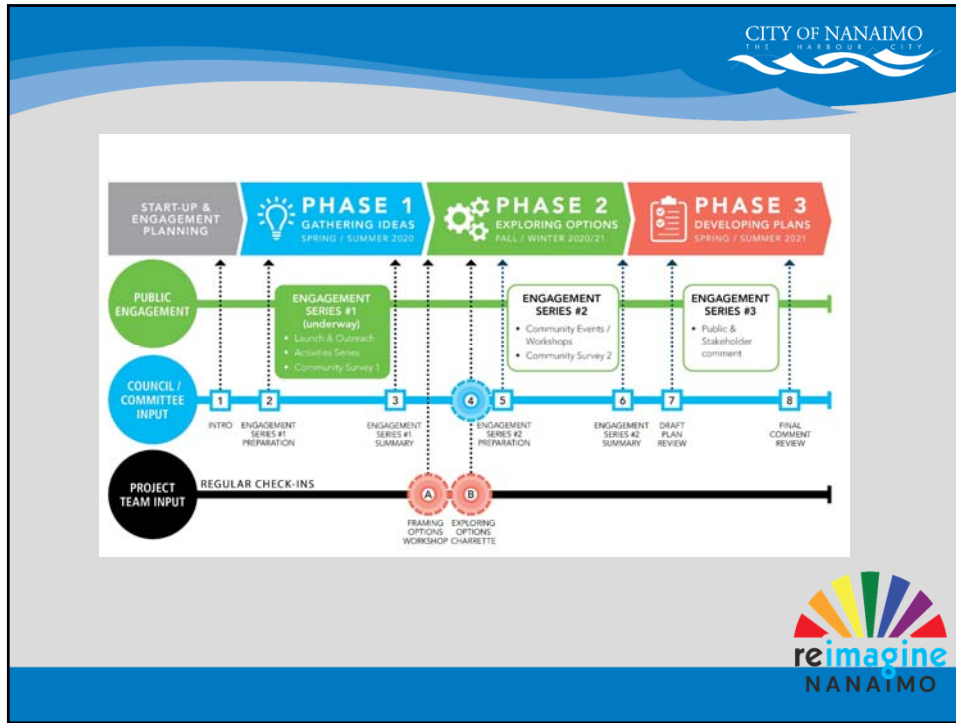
CITY OF NANAIMO
THE HARBOUR CITY

START-UP & ENGAGEMENT PLANNING

PHASE 1
GATHERING IDEAS
SPRING / SUMMER 2020

PHASE 2
EXPLORING OPTIONS
FALL / WINTER 2020/21

PHASE 3
DEVELOPING PLANS
SPRING / SUMMER 2021

PUBLIC ENGAGEMENT

ENGAGEMENT SERIES #1 (underway)
• Launch & Outreach
• Activities Series
• Community Survey 1

ENGAGEMENT SERIES #2
• Community Events / Workshops
• Community Survey 2

ENGAGEMENT SERIES #3
• Public & Stakeholder comment

COUNCIL / COMMITTEE INPUT

1 INTRO
2 ENGAGEMENT SERIES #1 PREPARATION
3 ENGAGEMENT SERIES #1 SUMMARY
4
5 ENGAGEMENT SERIES #2 PREPARATION
6 ENGAGEMENT SERIES #2 SUMMARY
7 DRAFT PLAN REVIEW
8 FINAL COMMENT REVIEW

PROJECT TEAM INPUT

REGULAR CHECK-INS

A FRAMING OPTIONS WORKSHOP
B EXPLORING OPTIONS CHARRETTE

reimagine
NANAIMO